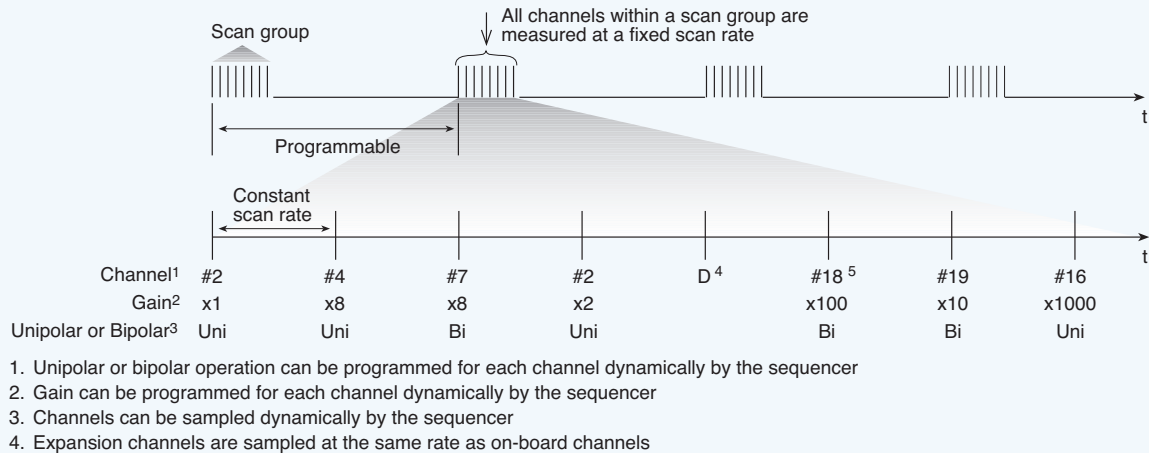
Scan group

All channels within a scan group are measured at a fixed scan rate

t

Programmable

Constant scan rate

t

| Channel$^1$ | #2 | #4 | #7 | #2 | D$^4$ | #18$^5$ | #19 | #16 |
|---|---|---|---|---|---|---|---|---|
| Gain$^2$ | x1 | x8 | x8 | x2 | | x100 | x10 | x1000 |
| Unipolar or Bipolar$^3$ | Uni | Uni | Bi | Uni | | Bi | Bi | Uni |

1. Unipolar or bipolar operation can be programmed for each channel dynamically by the sequencer
2. Gain can be programmed for each channel dynamically by the sequencer
3. Channels can be sampled dynamically by the sequencer
4. Expansion channels are sampled at the same rate as on-board channels